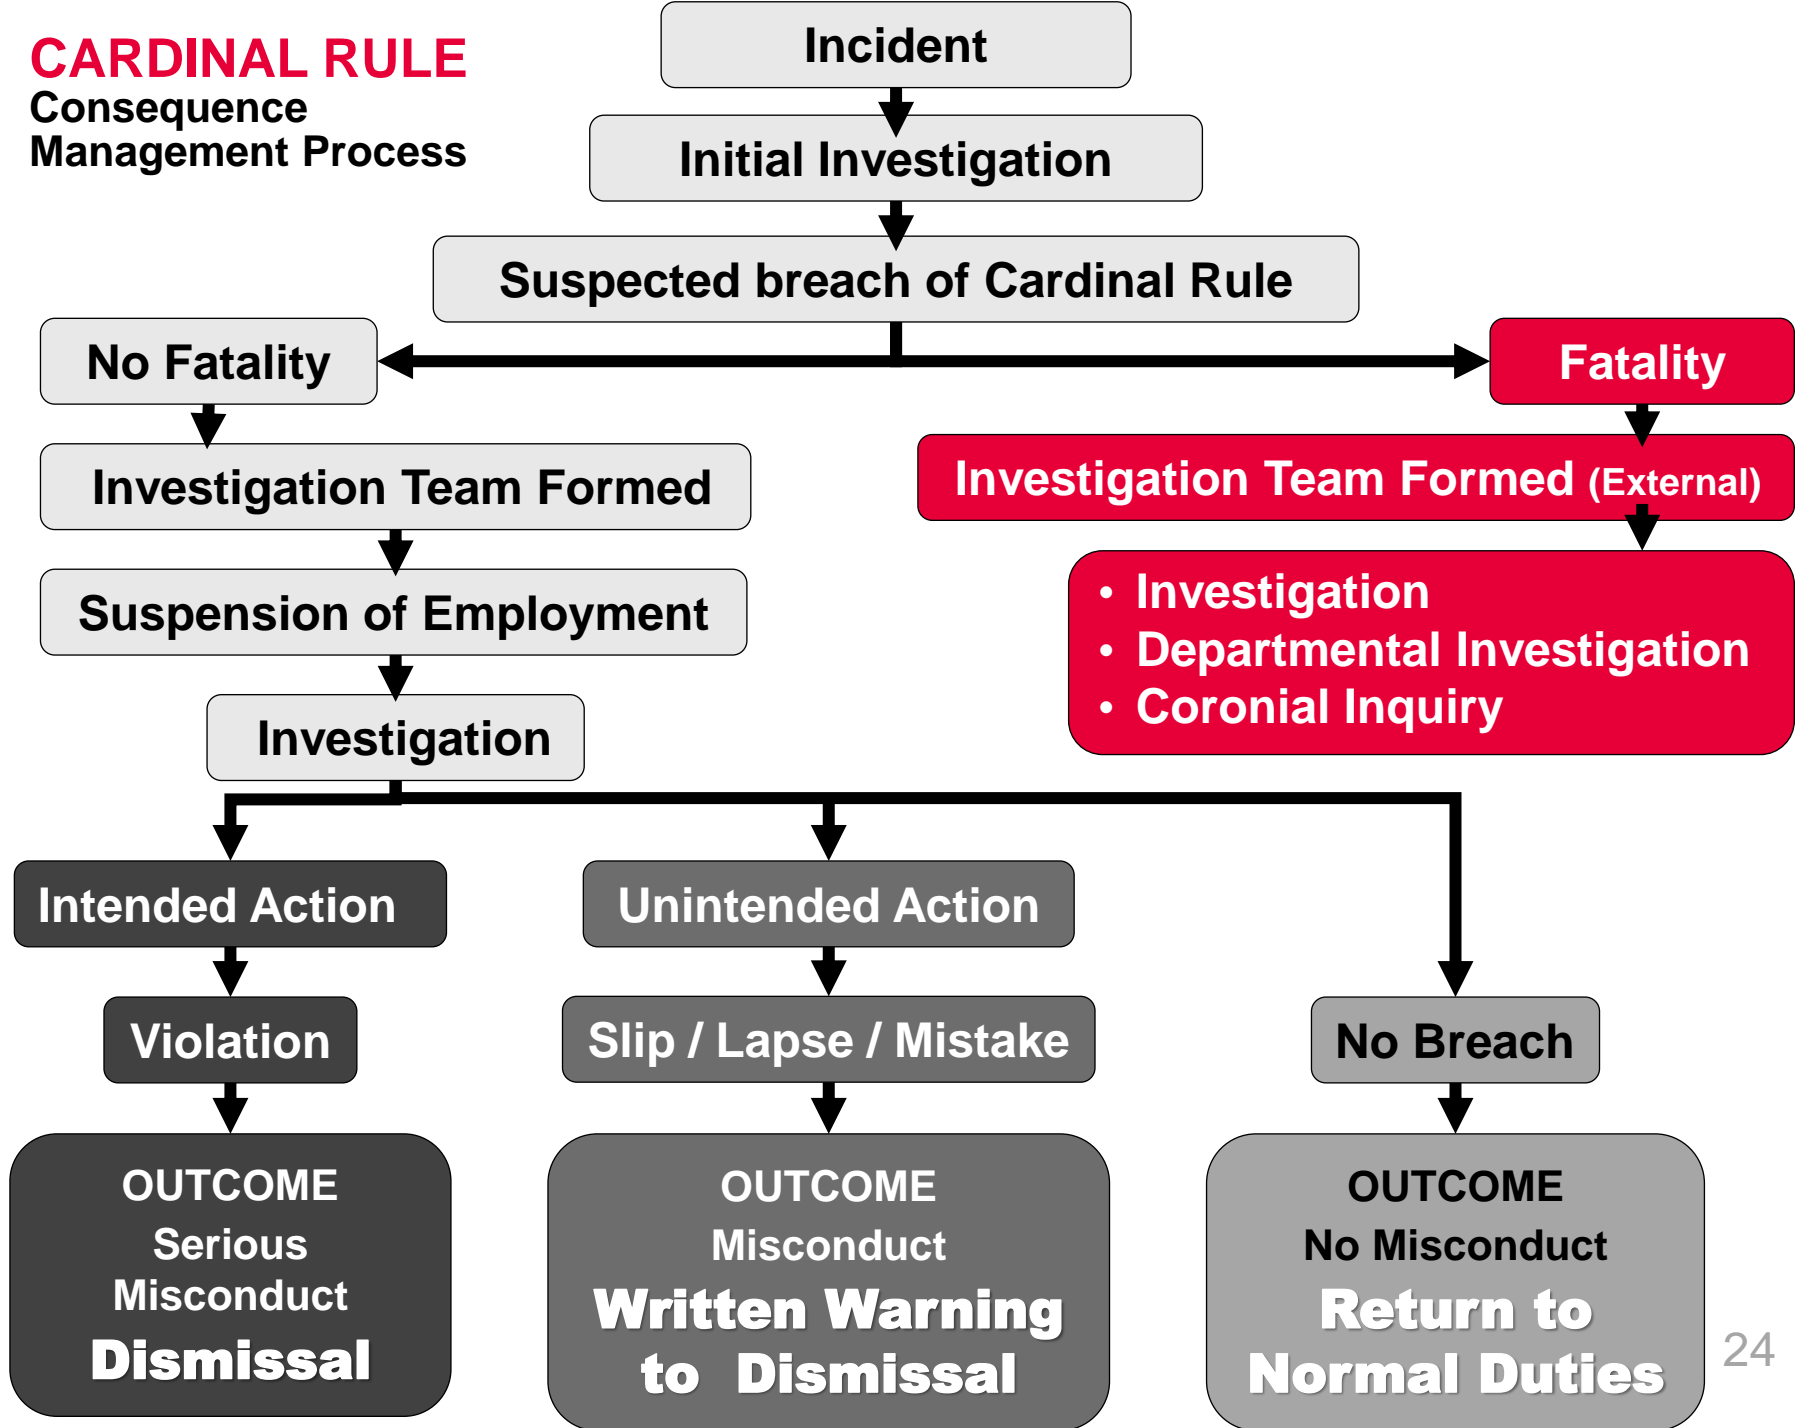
CARDINAL RULE
Consequence Management Process

Incident

Initial Investigation

Suspected breach of Cardinal Rule

No Fatality

Fatality

Investigation Team Formed

Investigation Team Formed (External)

- Investigation
- Departmental Investigation
- Coronial Inquiry

Suspension of Employment

Investigation

Intended Action

Unintended Action

Violation

Slip / Lapse / Mistake

No Breach

OUTCOME
Serious Misconduct
Dismissal

OUTCOME
Misconduct
Written Warning to Dismissal

OUTCOME
No Misconduct
Return to Normal Duties

24